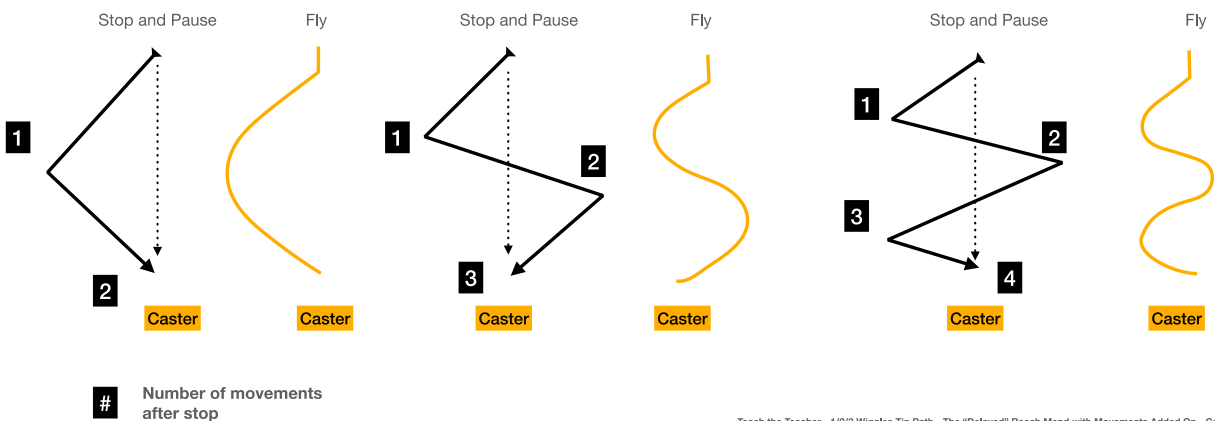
Stop and Pause

Fly

1

2

Caster

Caster

Stop and Pause

Fly

1

2

3

Caster

Caster

Stop and Pause

Fly

1

2

3

4

Caster

Caster

#

Number of movements after stop

Teach the Teacher - 1/2/3 Wiggles Tip Path - The "Delayed" Reach Mend with Movements Added On - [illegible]